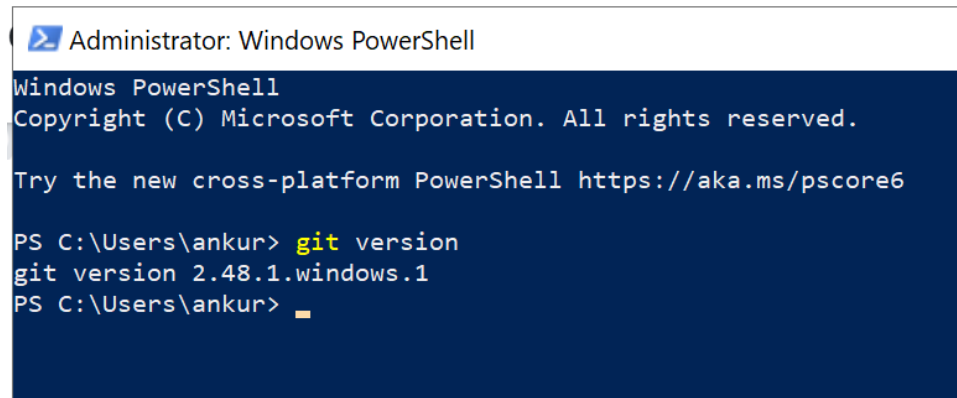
Administrator: Windows PowerShell

Windows PowerShell
Copyright (C) Microsoft Corporation. All rights reserved.

Try the new cross-platform PowerShell https://aka.ms/pscore6

PS C:\Users\ankur> git version
git version 2.48.1.windows.1
PS C:\Users\ankur> _